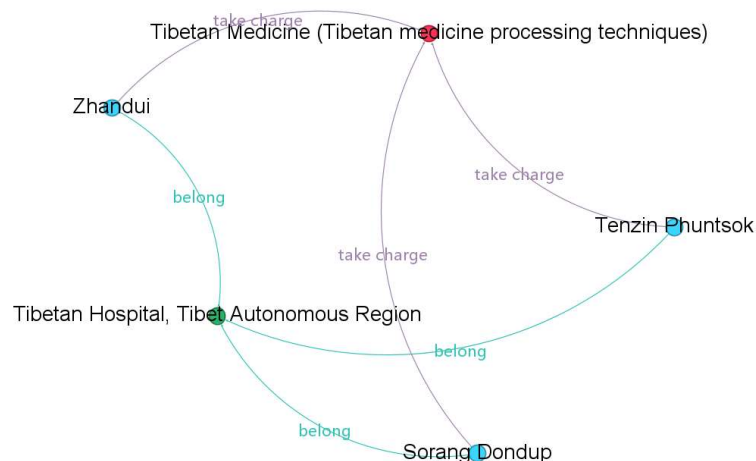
take charge

Tibetan Medicine (Tibetan medicine processing techniques)

Zhandui

take charge

belong

Tenzin Phuntsok

take charge

Tibetan Hospital, Tibet Autonomous Region

belong

belong

Sorang Dondup